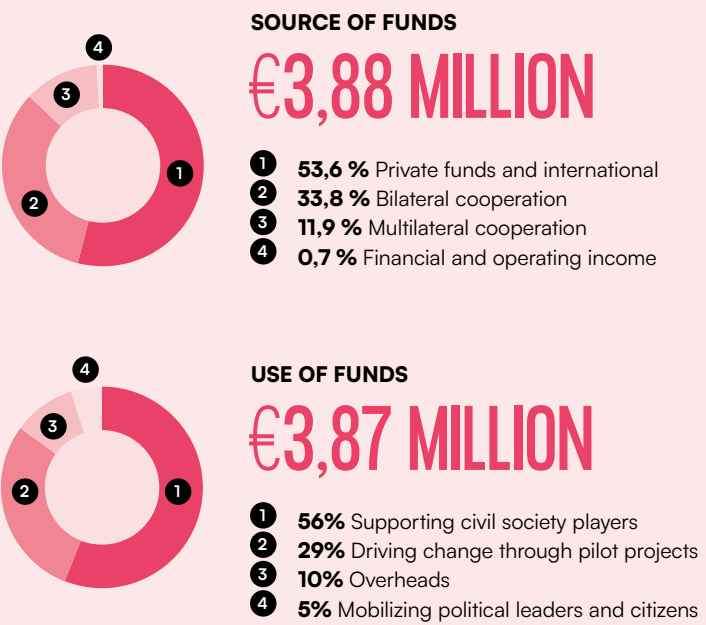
4
3
2
1

SOURCE OF FUNDS

€3,88 MILLION

1 **53,6 %** Private funds and international
2 **33,8 %** Bilateral cooperation
3 **11,9 %** Multilateral cooperation
4 **0,7 %** Financial and operating income

4
3
2
1

USE OF FUNDS

€3,87 MILLION

1 **56%** Supporting civil society players
2 **29%** Driving change through pilot projects
3 **10%** Overheads
4 **5%** Mobilizing political leaders and citizens